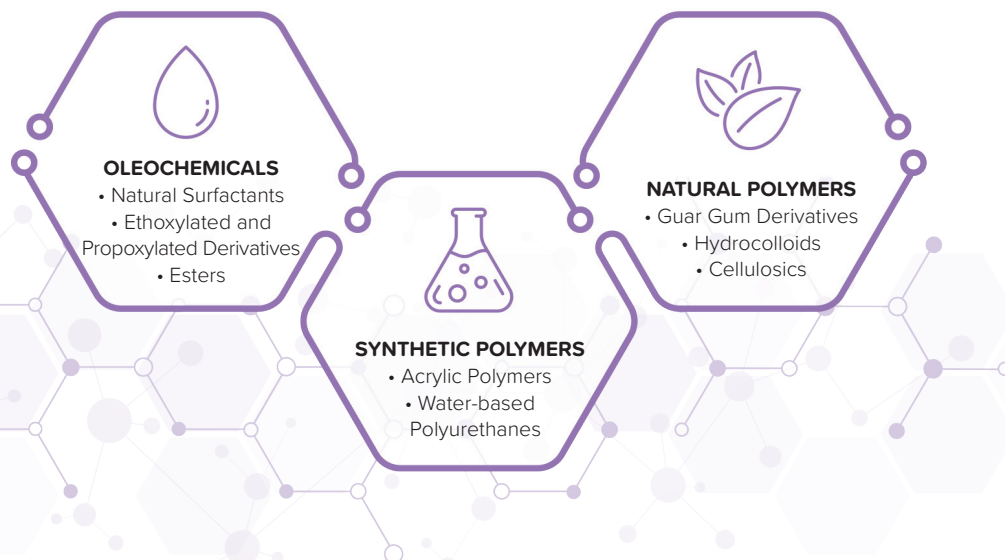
OLEOCHEMICALS
• Natural Surfactants
• Ethoxylated and Propoxylated Derivatives
• Esters

SYNTHETIC POLYMERS
• Acrylic Polymers
• Water-based Polyurethanes

NATURAL POLYMERS
• Guar Gum Derivatives
• Hydrocolloids
• Cellulosics